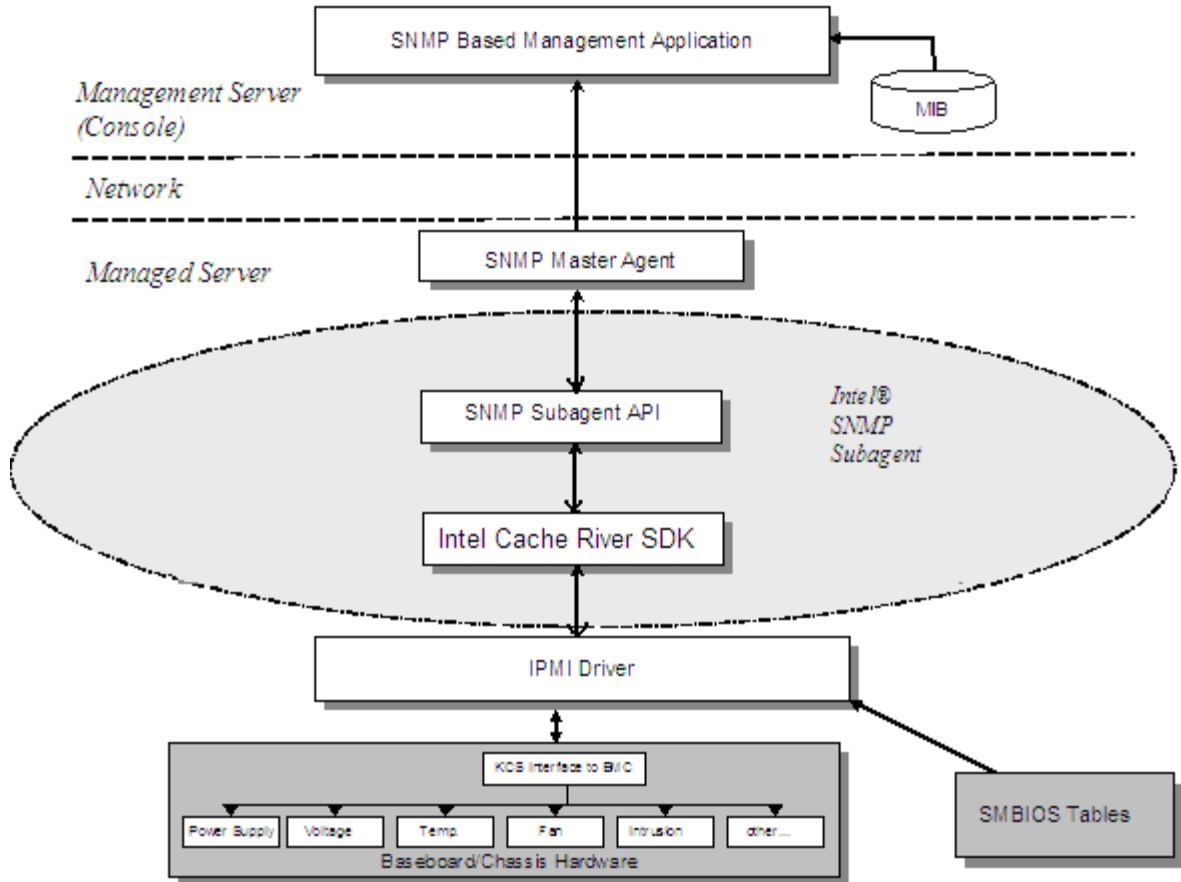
SNMP Based Management Application

MIB

Management Server (Console)

Network

SNMP Master Agent

Managed Server

SNMP Subagent API

Intel® SNMP Subagent

Intel Cache River SDK

IPMI Driver

KCS Interface to BMC

Power Supply

Voltage

Temp.

Fan

Intrusion

other...

Baseboard/Chassis Hardware

SMBIOS Tables